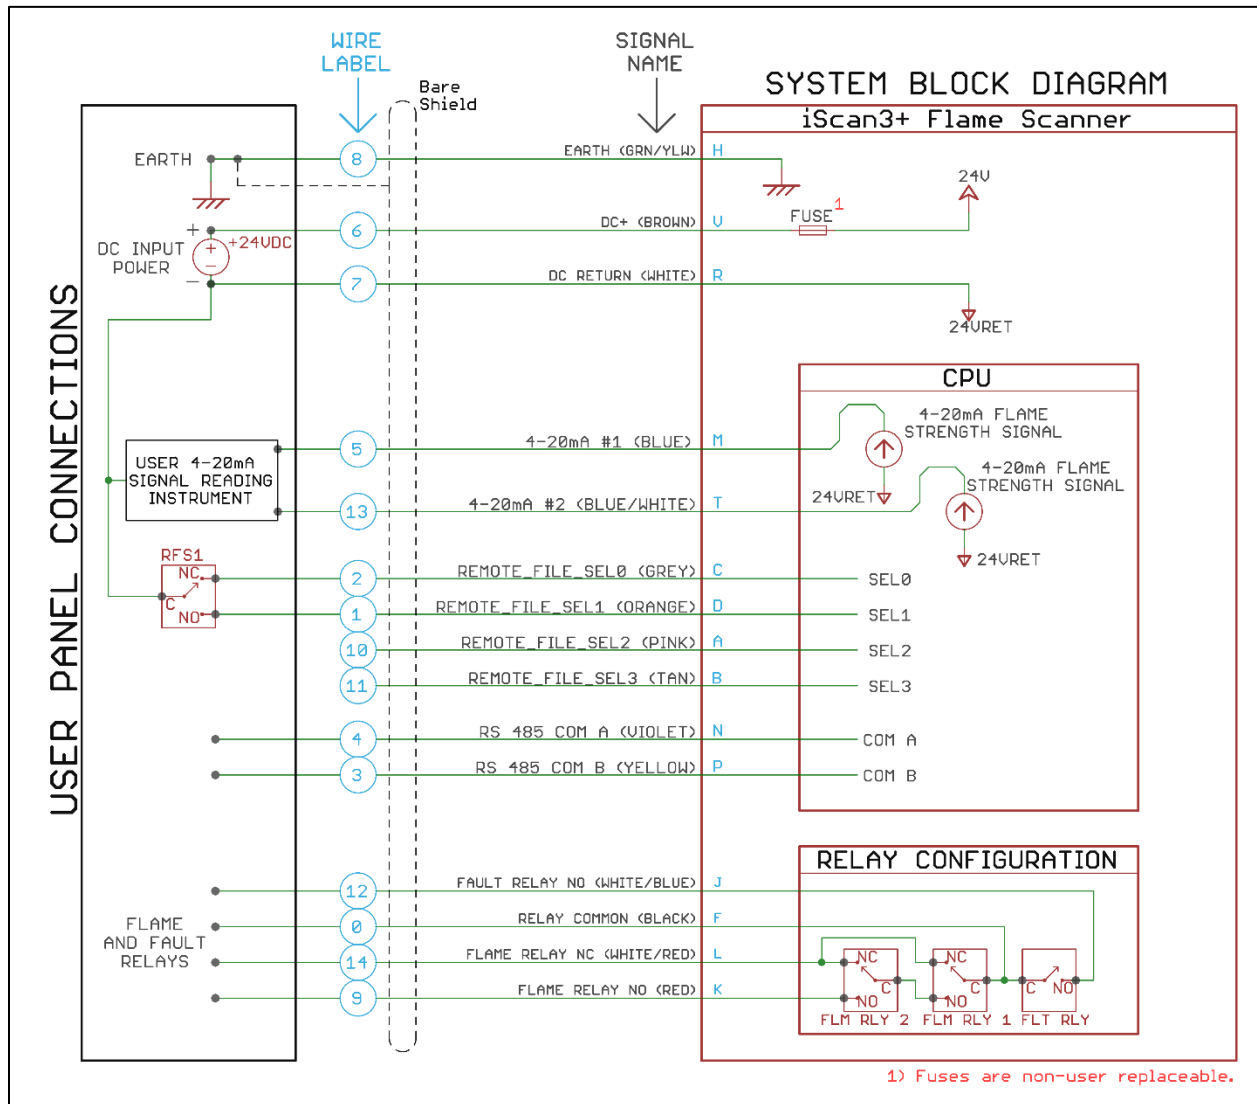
WIRE LABEL

SIGNAL NAME

Bare Shield

SYSTEM BLOCK DIAGRAM

iScan3+ Flame Scanner

USER PANEL CONNECTIONS

EARTH

8 EARTH (GRN/YLW) H

+
DC INPUT POWER
+24VDC
−

6 DC+ (BROWN) V

FUSE$^1$

24V

7 DC RETURN (WHITE) R

24VRET

CPU

4-20mA FLAME STRENGTH SIGNAL

USER 4-20mA SIGNAL READING INSTRUMENT

5 4-20mA #1 (BLUE) M

24VRET

4-20mA FLAME STRENGTH SIGNAL

13 4-20mA #2 (BLUE/WHITE) T

24VRET

RFS1
NC
C
NO

2 REMOTE_FILE_SEL0 (GREY) C SEL0

1 REMOTE_FILE_SEL1 (ORANGE) D SEL1

10 REMOTE_FILE_SEL2 (PINK) A SEL2

11 REMOTE_FILE_SEL3 (TAN) B SEL3

4 RS 485 COM A (VIOLET) N COM A

3 RS 485 COM B (YELLOW) P COM B

RELAY CONFIGURATION

FLAME AND FAULT RELAYS

12 FAULT RELAY NO (WHITE/BLUE) J

0 RELAY COMMON (BLACK) F

14 FLAME RELAY NC (WHITE/RED) L

9 FLAME RELAY NO (RED) K

NC C NO
FLM RLY 2

NC C NO
FLM RLY 1

C NO
FLT RLY

1) Fuses are non-user replaceable.